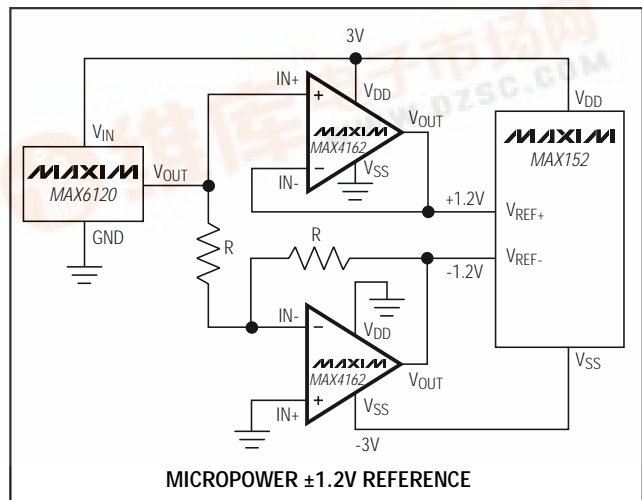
3V

IN+

+

$V_{DD}$

MAXIM

MAX4162

$V_{OUT}$

$V_{SS}$

IN-

–

$V_{DD}$

MAXIM

MAX152

$V_{IN}$

MAXIM

MAX6120

$V_{OUT}$

GND

+1.2V

$V_{REF+}$

R

R

-1.2V

$V_{REF-}$

IN-

–

$V_{DD}$

MAXIM

MAX4162

$V_{OUT}$

IN+

+

$V_{SS}$

$V_{SS}$

-3V

MICROPOWER ±1.2V REFERENCE

www.DZSC.COM